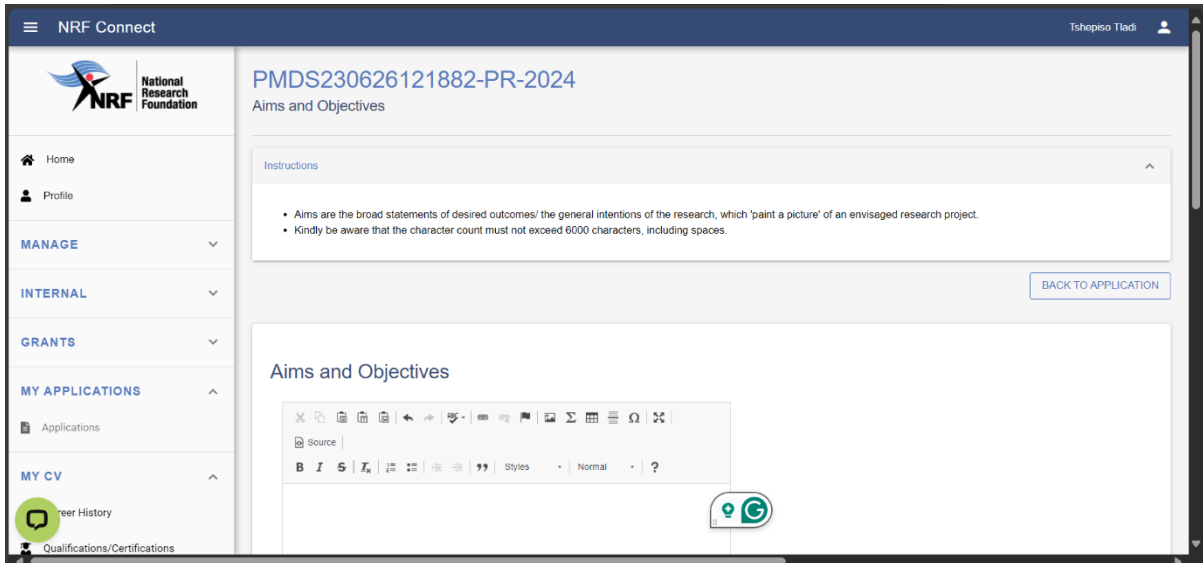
NRF Connect

Tshepiso Tladi

NRF National Research Foundation

Home

Profile

MANAGE

INTERNAL

GRANTS

MY APPLICATIONS

Applications

MY CV

reer History

Qualifications/Certifications

PMDS230626121882-PR-2024

Aims and Objectives

Instructions

- Aims are the broad statements of desired outcomes/ the general intentions of the research, which 'paint a picture' of an envisaged research project.
- Kindly be aware that the character count must not exceed 6000 characters, including spaces.

BACK TO APPLICATION

Aims and Objectives

Source

B I S $I_x$ 99 Styles Normal ?